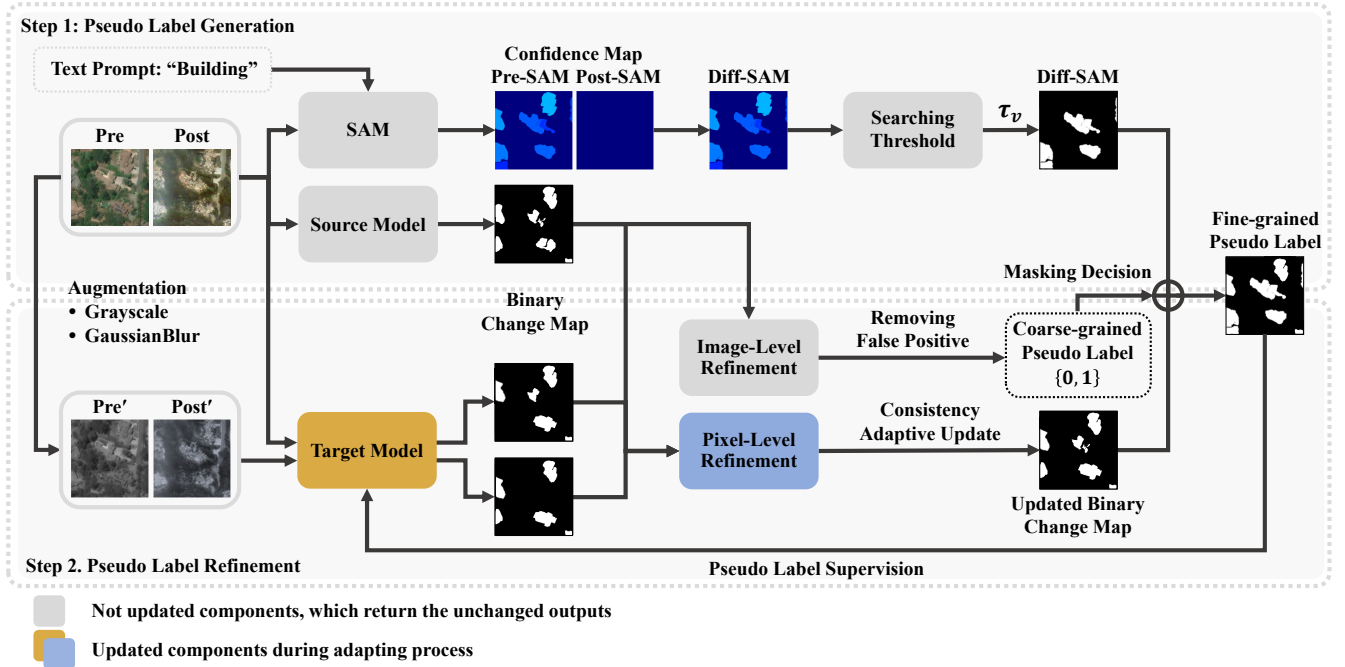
Step 1: Pseudo Label Generation

Text Prompt: "Building"

Confidence Map

Pre-SAM Post-SAM

Diff-SAM

Diff-SAM

SAM

Searching Threshold

$\tau_v$

Pre

Post

Source Model

Fine-grained Pseudo Label

Masking Decision

Augmentation
• Grayscale
• GaussianBlur

Binary Change Map

Image-Level Refinement

Removing False Positive

Coarse-grained Pseudo Label $\{0, 1\}$

Pre′

Post′

Target Model

Pixel-Level Refinement

Consistency Adaptive Update

Updated Binary Change Map

Step 2. Pseudo Label Refinement

Pseudo Label Supervision

Not updated components, which return the unchanged outputs

Updated components during adapting process